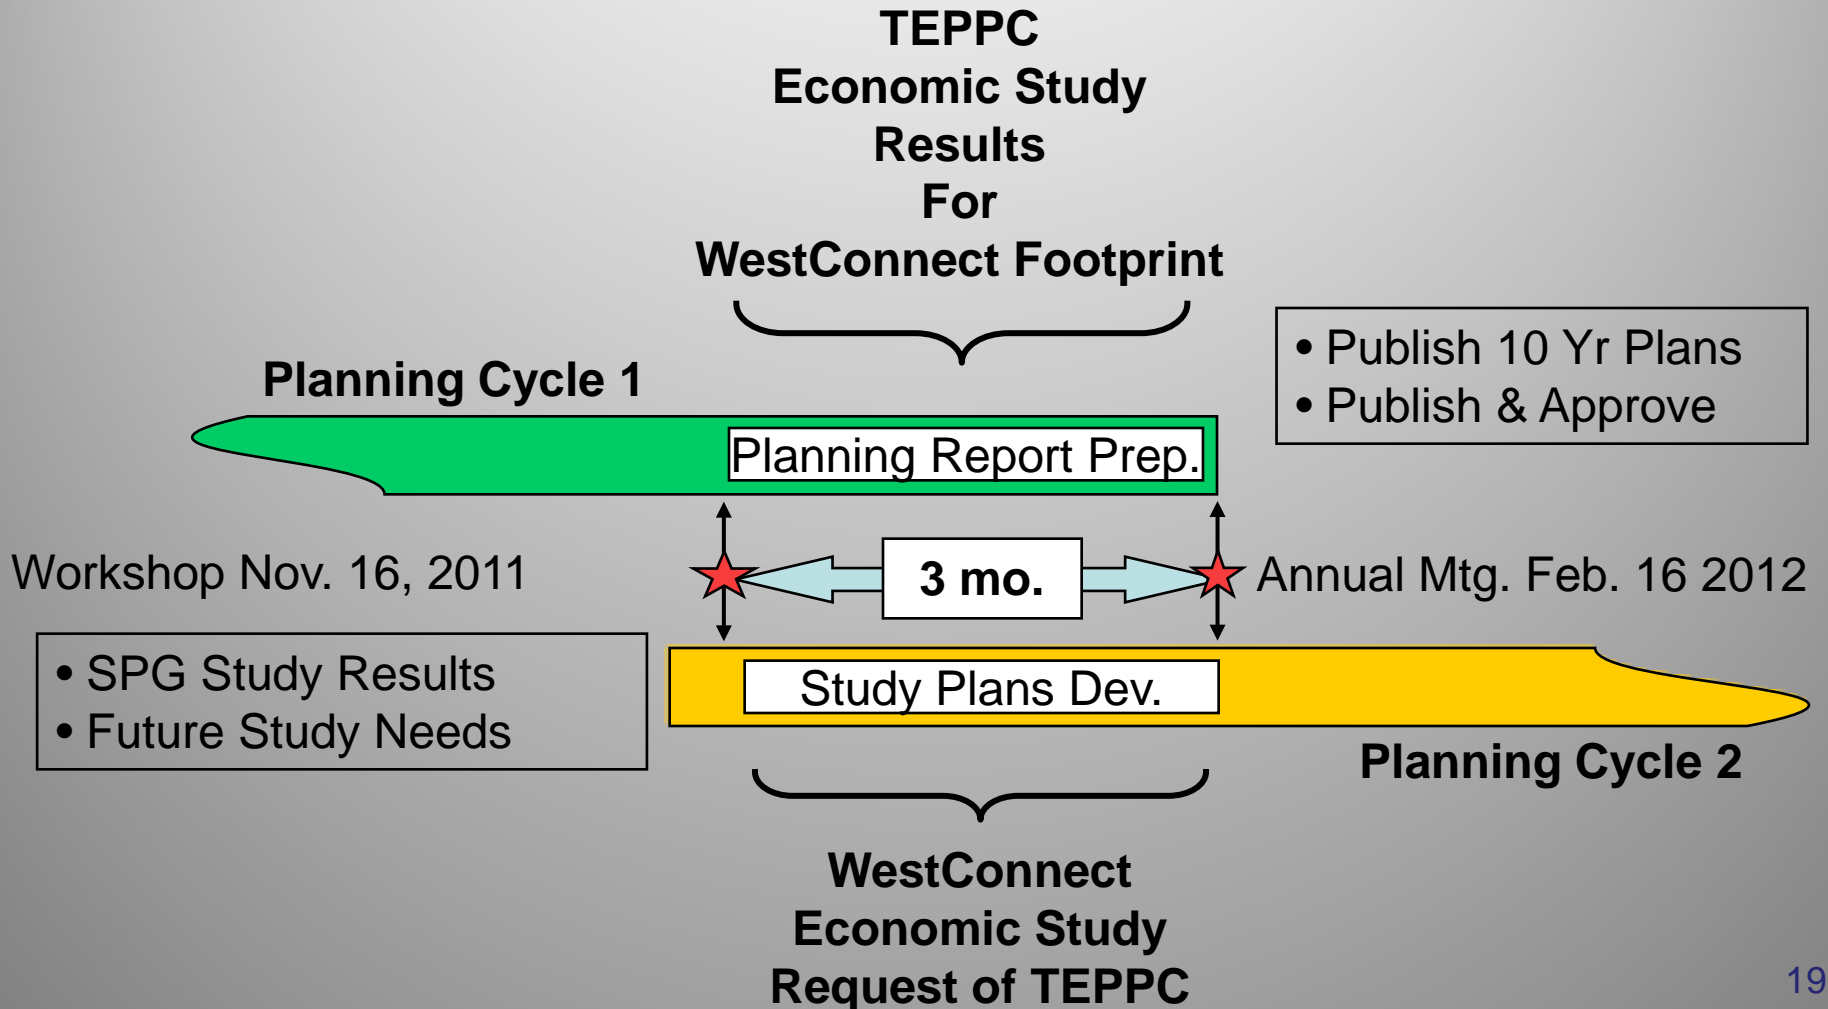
TEPPC
Economic Study
Results
For
WestConnect Footprint

Planning Cycle 1

• Publish 10 Yr Plans
• Publish & Approve

Planning Report Prep.

Workshop Nov. 16, 2011

3 mo.

Annual Mtg. Feb. 16 2012

• SPG Study Results
• Future Study Needs

Study Plans Dev.

Planning Cycle 2

WestConnect
Economic Study
Request of TEPPC

19